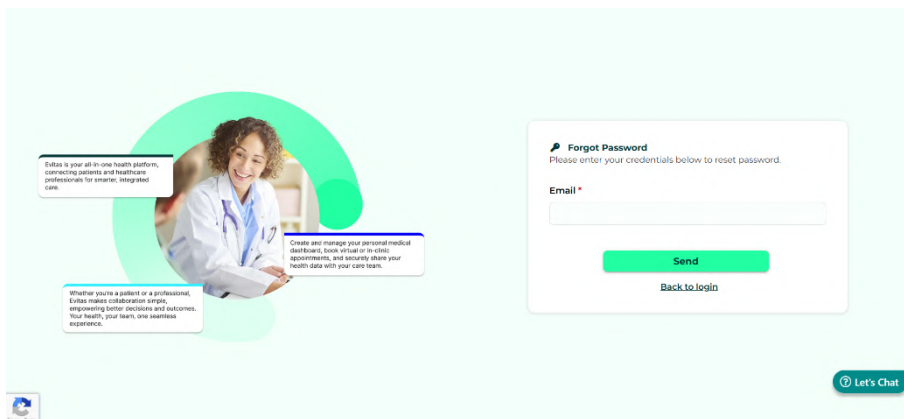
Evitas is your all-in-one health platform, connecting patients and healthcare professionals for smarter, integrated care.

Create and manage your personal medical dashboard, book virtual or in-clinic appointments, and securely share your health data with your care team.

Whether you're a patient or a professional, Evitas makes collaboration simple, empowering better decisions and outcomes. Your health, your team, one seamless experience.

Forgot Password
Please enter your credentials below to reset password.

Email *

Send

Back to login

Let's Chat